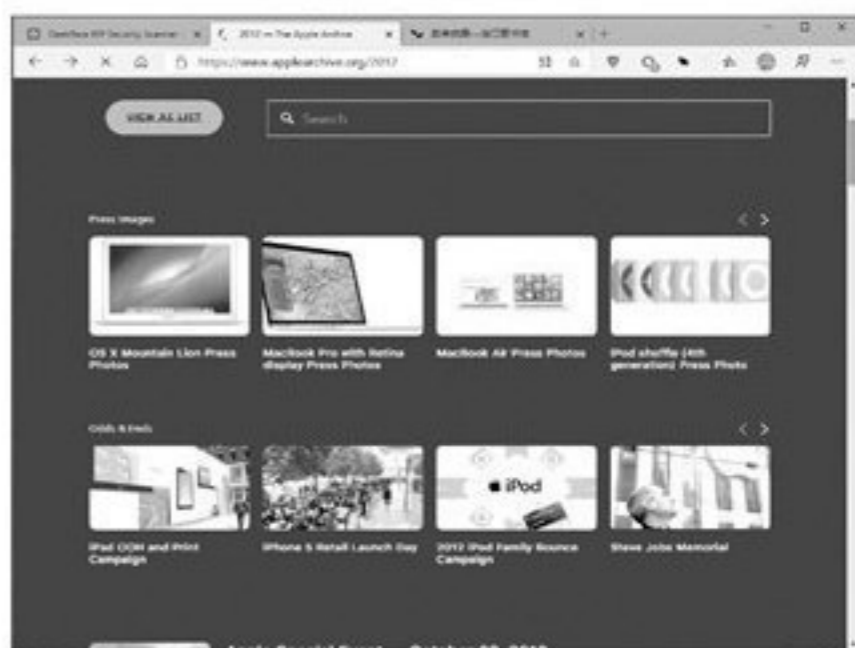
OpenFace KIP Security Scanner | 2012 — The Apple Archive | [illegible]

https://www.applearchive.org/2012

VIEW AS LIST

Search

Press Images

OS X Mountain Lion Press Photos

MacBook Pro with Retina display Press Photos

MacBook Air Press Photos

iPod shuffle (4th generation) Press Photo

Odds & Ends

iPad OOH and Print Campaign

iPhone 5 Retail Launch Day

2012 iPod Family Bounce Campaign

Steve Jobs Memorial

iPod

Apple Special Event — October 23, 2012